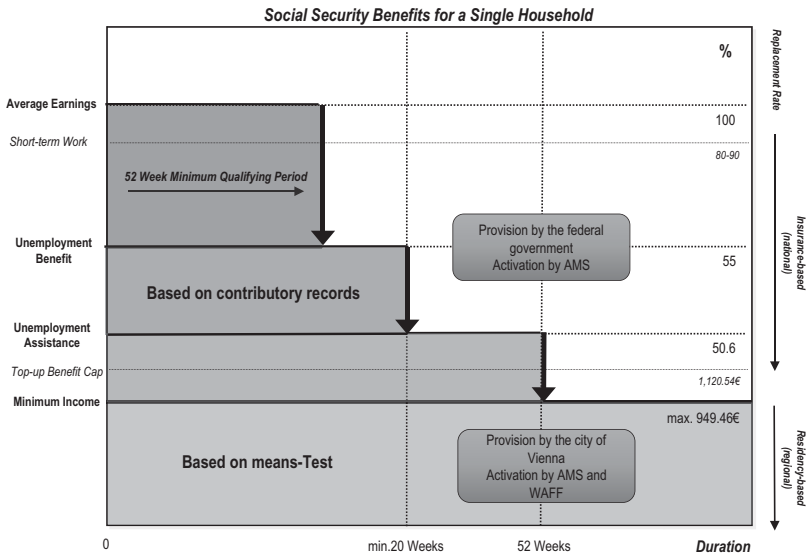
Social Security Benefits for a Single Household

%

Replacement Rate

Average Earnings

100

Short-term Work

80-90

52 Week Minimum Qualifying Period

Insurance-based (national)

Unemployment Benefit

Provision by the federal government
Activation by AMS

55

Based on contributory records

Unemployment Assistance

50.6

Top-up Benefit Cap

1,120.54€

Minimum Income

max. 949.46€

Residency-based (regional)

Based on means-Test

Provision by the city of Vienna
Activation by AMS and WAFF

0

min.20 Weeks

52 Weeks

Duration